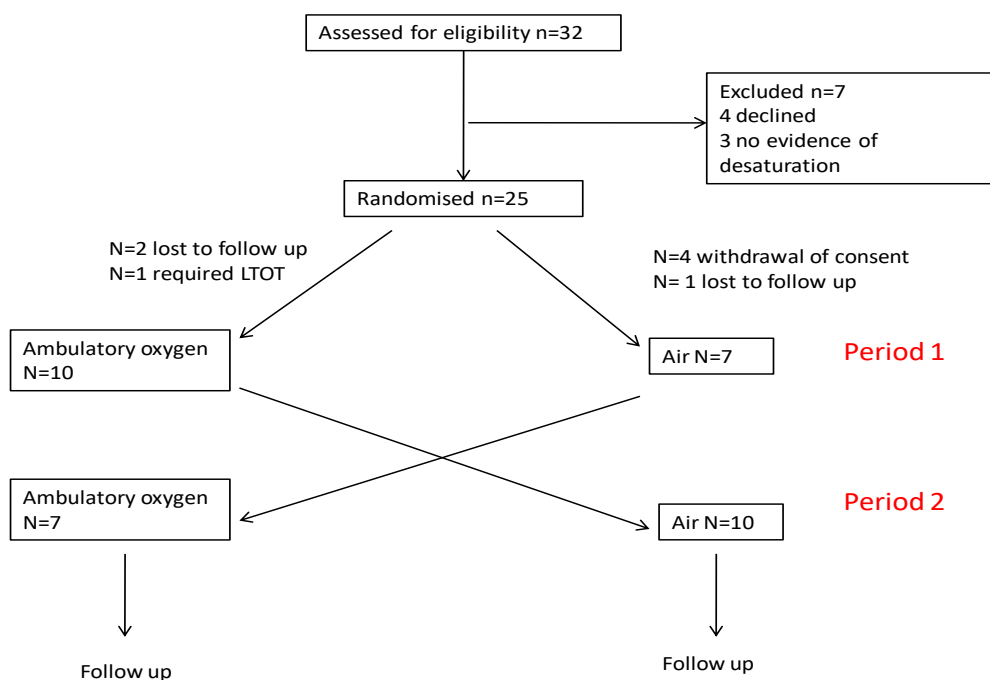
Assessed for eligibility n=32

Excluded n=7
4 declined
3 no evidence of desaturation

Randomised n=25

N=2 lost to follow up
N=1 required LTOT

N=4 withdrawal of consent
N= 1 lost to follow up

Ambulatory oxygen
N=10

Air N=7

Period 1

Ambulatory oxygen
N=7

Air N=10

Period 2

Follow up

Follow up